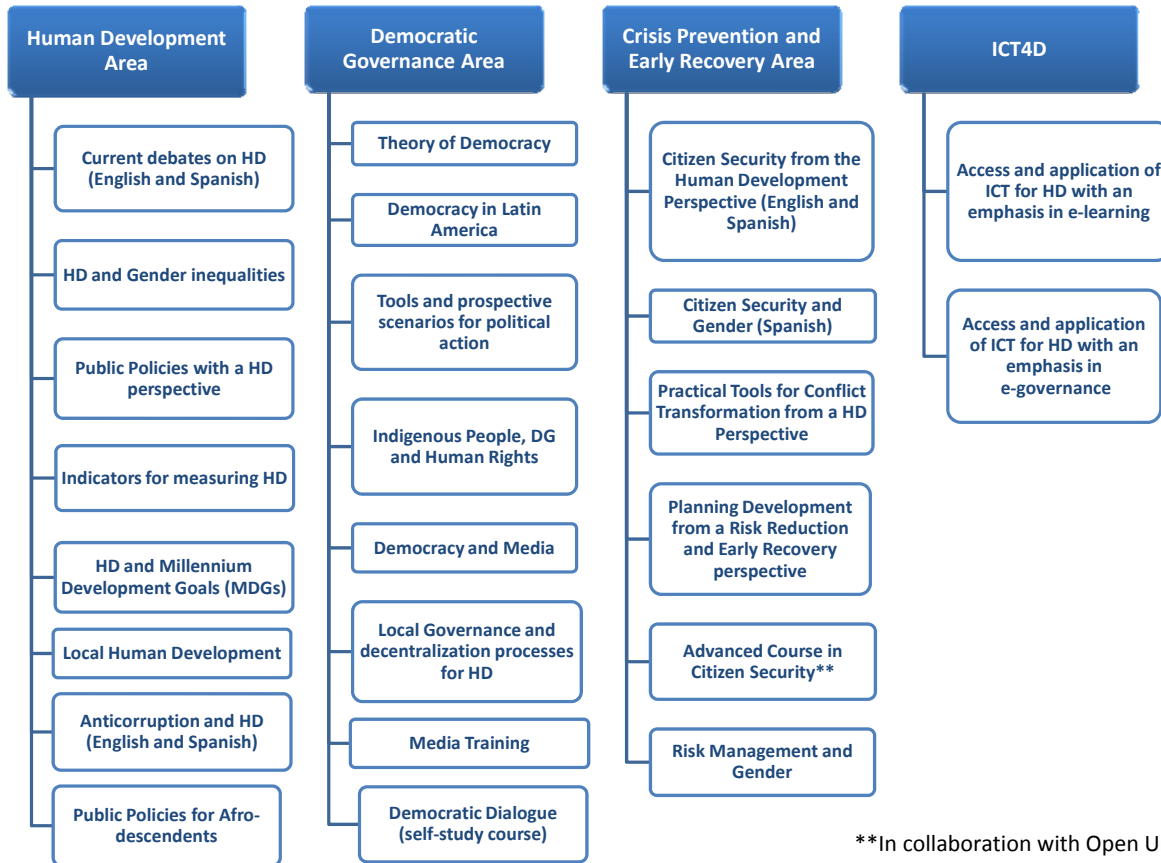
Human Development Area

Current debates on HD (English and Spanish)

HD and Gender inequalities

Public Policies with a HD perspective

Indicators for measuring HD

HD and Millennium Development Goals (MDGs)

Local Human Development

Anticorruption and HD (English and Spanish)

Public Policies for Afro-descendents

Democratic Governance Area

Theory of Democracy

Democracy in Latin America

Tools and prospective scenarios for political action

Indigenous People, DG and Human Rights

Democracy and Media

Local Governance and decentralization processes for HD

Media Training

Democratic Dialogue (self-study course)

Crisis Prevention and Early Recovery Area

Citizen Security from the Human Development Perspective (English and Spanish)

Citizen Security and Gender (Spanish)

Practical Tools for Conflict Transformation from a HD Perspective

Planning Development from a Risk Reduction and Early Recovery perspective

Advanced Course in Citizen Security**

Risk Management and Gender

ICT4D

Access and application of ICT for HD with an emphasis in e-learning

Access and application of ICT for HD with an emphasis in e-governance

**In collaboration with Open U